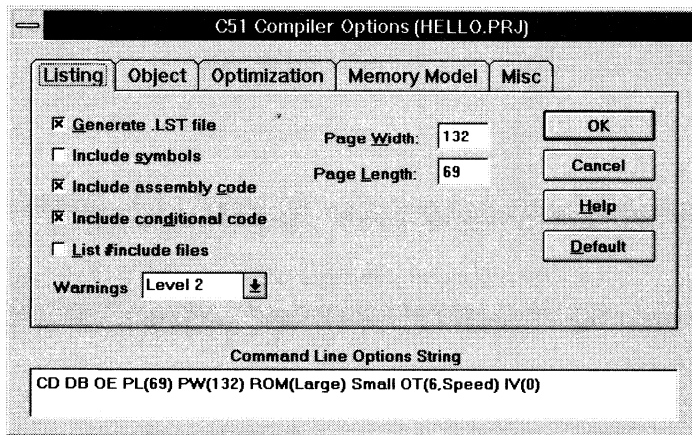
C51 Compiler Options (HELLO.PRJ)

Listing | Object | Optimization | Memory Model | Misc

☒ Generate .LST file
☐ Include symbols
☒ Include assembly code
☒ Include conditional code
☐ List #include files

Warnings: Level 2

Page Width: 132
Page Length: 69

OK
Cancel
Help
Default

Command Line Options String

CD DB OE PL(69) PW(132) ROM(Large) Small OT(6,Speed) IV(0)